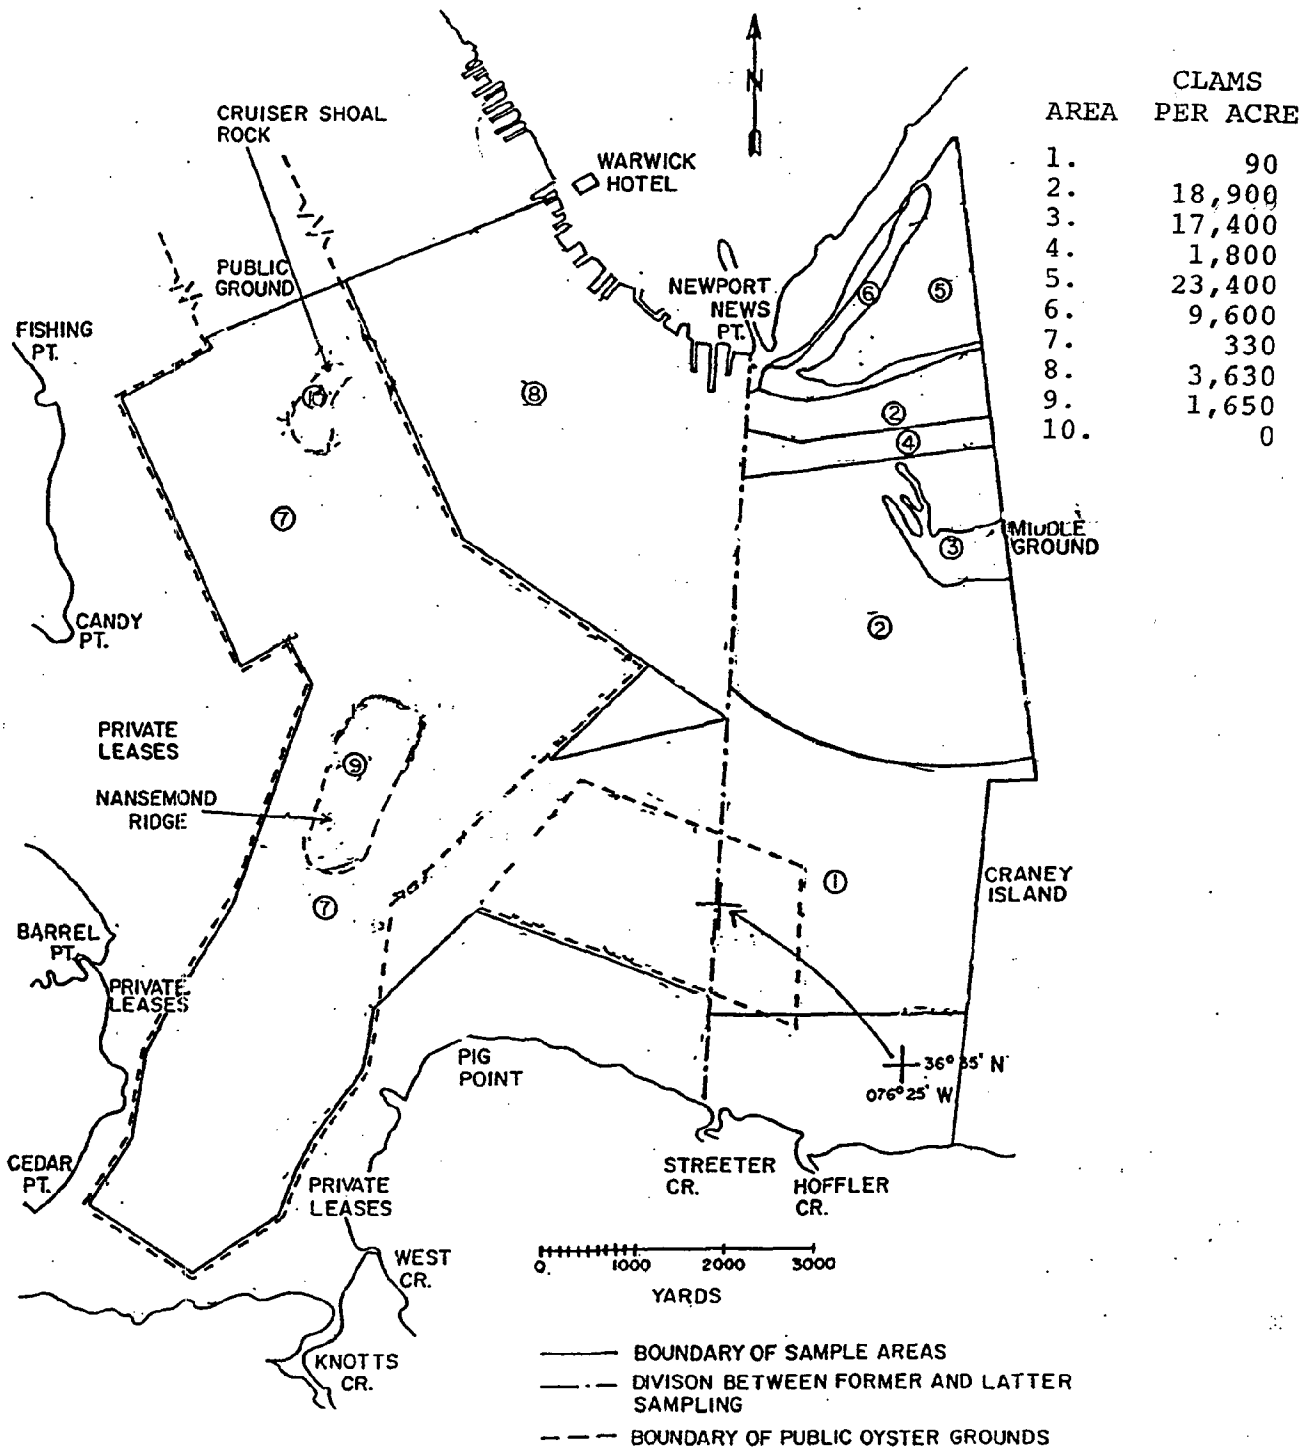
N

CRUISER SHOAL ROCK

WARWICK HOTEL

PUBLIC GROUND

NEWPORT NEWS PT.

FISHING PT.

⑩

⑧

⑥

⑤

②

④

⑦

MIDDLE GROUND

③

CANDY PT.

②

PRIVATE LEASES

⑨

NANSEMOND RIDGE

①

⑦

CRANEY ISLAND

BARREL PT.

PRIVATE LEASES

PIG POINT

36° 35' N
076° 25' W

CEDAR PT.

PRIVATE LEASES

STREETER CR.

HOFFLER CR.

WEST CR.

KNOTTS CR.

0 1000 2000 3000
YARDS

BOUNDARY OF SAMPLE AREAS
DIVISON BETWEEN FORMER AND LATTER SAMPLING
BOUNDARY OF PUBLIC OYSTER GROUNDS

| AREA | CLAMS PER ACRE |
|---|---|
| 1. | 90 |
| 2. | 18,900 |
| 3. | 17,400 |
| 4. | 1,800 |
| 5. | 23,400 |
| 6. | 9,600 |
| 7. | 330 |
| 8. | 3,630 |
| 9. | 1,650 |
| 10. | 0 |